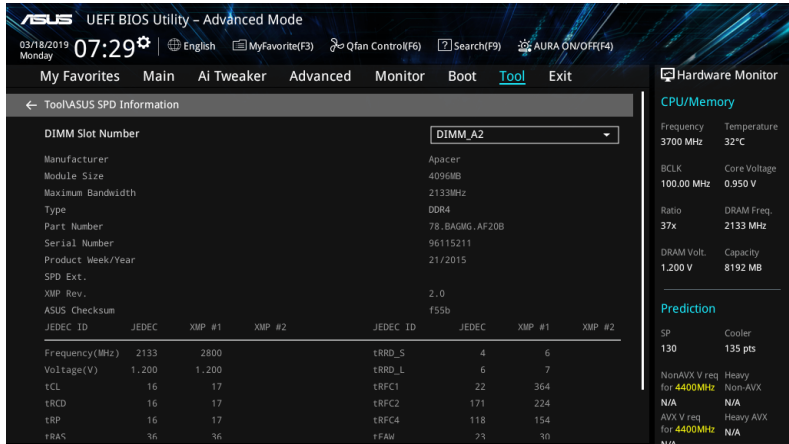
/ISUS UEFI BIOS Utility – Advanced Mode

03/18/2019 Monday 07:29 | English | MyFavorite(F3) | Qfan Control(F6) | Search(F9) | AURA ON/OFF(F4)

My Favorites | Main | Ai Tweaker | Advanced | Monitor | Boot | Tool | Exit

Hardware Monitor

← Tool\ASUS SPD Information

DIMM Slot Number DIMM_A2

Manufacturer Apacer
Module Size 4096MB
Maximum Bandwidth 2133MHz
Type DDR4
Part Number 78.BAGMG.AF20B
Serial Number 96115211
Product Week/Year 21/2015
SPD Ext.
XMP Rev. 2.0
ASUS Checksum f55b

| JEDEC ID | JEDEC | XMP #1 | XMP #2 | JEDEC ID | JEDEC | XMP #1 | XMP #2 |
|---|---|---|---|---|---|---|---|
| Frequency(MHz) | 2133 | 2800 | | tRRD_S | 4 | 6 | |
| Voltage(V) | 1.200 | 1.200 | | tRRD_L | 6 | 7 | |
| tCL | 16 | 17 | | tRFC1 | 22 | 364 | |
| tRCD | 16 | 17 | | tRFC2 | 171 | 224 | |
| tRP | 16 | 17 | | tRFC4 | 118 | 154 | |
| tRAS | 36 | 36 | | tFAW | 23 | 30 | |

CPU/Memory
Frequency 3700 MHz
Temperature 32°C
BCLK 100.00 MHz
Core Voltage 0.950 V
Ratio 37x
DRAM Freq. 2133 MHz
DRAM Volt. 1.200 V
Capacity 8192 MB

Prediction
SP 130
Cooler 135 pts
NonAVX V req for 4400MHz N/A
Heavy Non-AVX N/A
AVX V req for 4400MHz N/A
Heavy AVX N/A